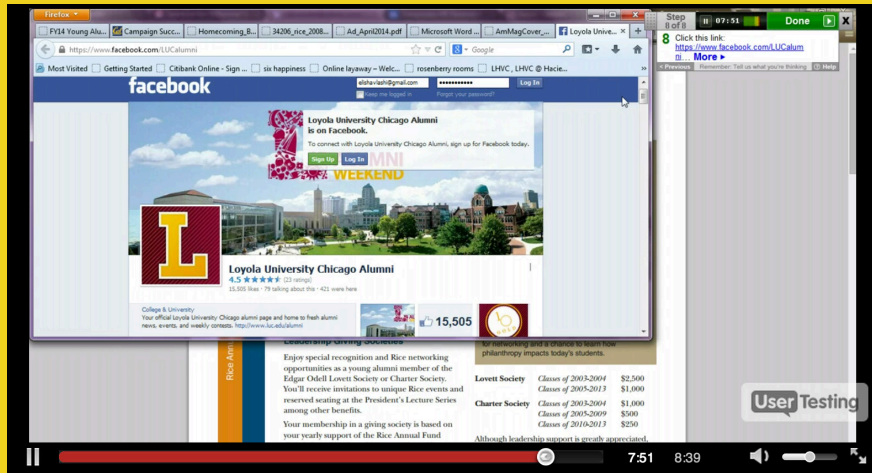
Firefox

FY14 Young Alu... | Campaign Succ... | Homecoming_B... | 34206_rice_2008... | Ad_April2014.pdf | Microsoft Word ... | AmMagCover_... | Loyola Unive...

https://www.facebook.com/LUCalumni

Google

Most Visited | Getting Started | Citibank Online - Sign ... | six happiness | Online layaway - Welc... | rosenberry rooms | LHVC , LHVC @ Hacie...

facebook

elishavlashi@gmail.com

Keep me logged in | Forgot your password?

Log In

Loyola University Chicago Alumni is on Facebook.

To connect with Loyola University Chicago Alumni, sign up for Facebook today.

Sign Up | Log In

MNI WEEKEND

Loyola University Chicago Alumni

4.5 (23 ratings)

15,505 likes · 79 talking about this · 421 were here

College & University

Your official Loyola University Chicago alumni page and home to fresh alumni news, events, and weekly contests. http://www.luc.edu/alumni

15,505

Step 8 of 8 | 07:51 | Done

8 Click this link: https://www.facebook.com/LUCalumni ... More ▸

◂ Previous | Remember: Tell us what you're thinking | ? Help

Leadership Giving Societies

Rice Annual

Enjoy special recognition and Rice networking opportunities as a young alumni member of the Edgar Odell Lovett Society or Charter Society. You'll receive invitations to unique Rice events and reserved seating at the President's Lecture Series among other benefits.

Your membership in a giving society is based on your yearly support of the Rice Annual Fund

for networking and a chance to learn how philanthropy impacts today's students.

| Lovett Society | Classes of 2003-2004 | $2,500 |
|---|---|---|
| | Classes of 2005-2013 | $1,000 |
| Charter Society | Classes of 2003-2004 | $1,000 |
| | Classes of 2005-2009 | $500 |
| | Classes of 2010-2013 | $250 |

Although leadership support is greatly appreciated,

User Testing

7:51 | 8:39